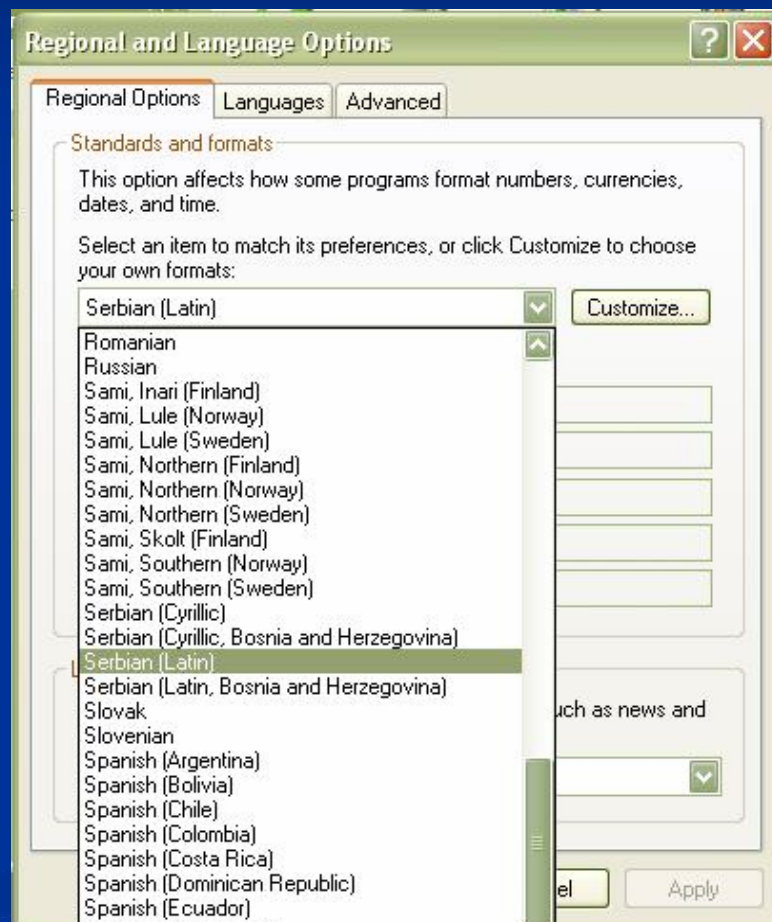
Regional and Language Options

Regional Options | Languages | Advanced

Standards and formats

This option affects how some programs format numbers, currencies, dates, and time.

Select an item to match its preferences, or click Customize to choose your own formats:

Serbian (Latin)

Customize...

Romanian
Russian
Sami, Inari (Finland)
Sami, Lule (Norway)
Sami, Lule (Sweden)
Sami, Northern (Finland)
Sami, Northern (Norway)
Sami, Northern (Sweden)
Sami, Skolt (Finland)
Sami, Southern (Norway)
Sami, Southern (Sweden)
Serbian (Cyrillic)
Serbian (Cyrillic, Bosnia and Herzegovina)
Serbian (Latin)
Serbian (Latin, Bosnia and Herzegovina)
Slovak
Slovenian
Spanish (Argentina)
Spanish (Bolivia)
Spanish (Chile)
Spanish (Colombia)
Spanish (Costa Rica)
Spanish (Dominican Republic)
Spanish (Ecuador)

L

uch as news and

el

Apply